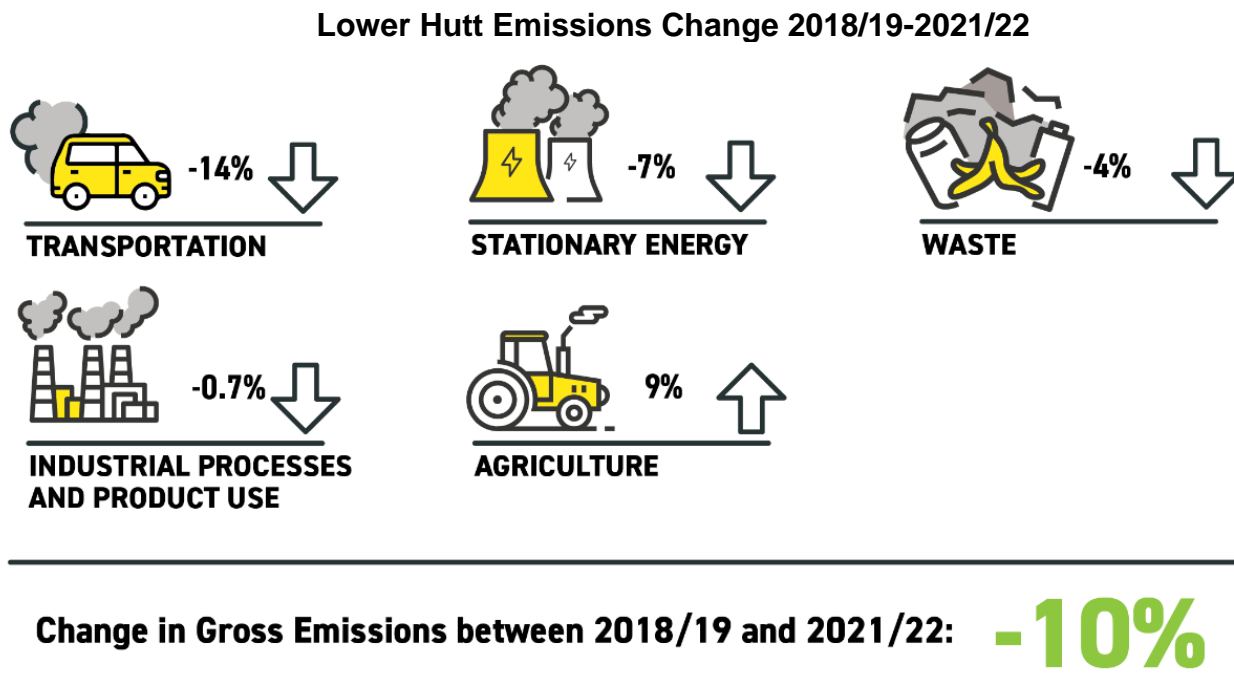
Lower Hutt Emissions Change 2018/19-2021/22

-14%
TRANSPORTATION

-7%
STATIONARY ENERGY

-4%
WASTE

-0.7%
INDUSTRIAL PROCESSES AND PRODUCT USE

9%
AGRICULTURE

Change in Gross Emissions between 2018/19 and 2021/22: -10%